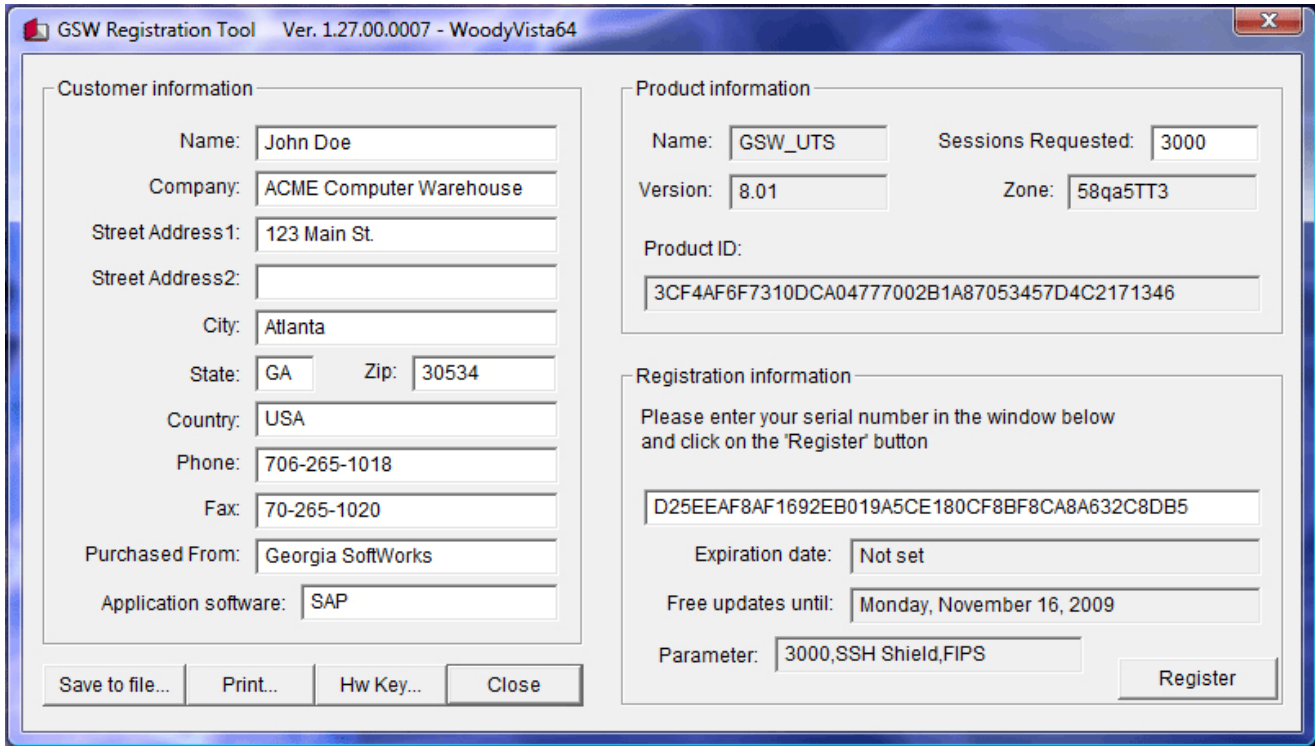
GSW Registration Tool Ver. 1.27.00.0007 - WoodyVista64

Customer information

Name: John Doe

Company: ACME Computer Warehouse

Street Address1: 123 Main St.

Street Address2:

City: Atlanta

State: GA Zip: 30534

Country: USA

Phone: 706-265-1018

Fax: 70-265-1020

Purchased From: Georgia SoftWorks

Application software: SAP

Save to file... Print... Hw Key... Close

Product information

Name: GSW_UTS Sessions Requested: 3000

Version: 8.01 Zone: 58qa5TT3

Product ID:

3CF4AF6F7310DCA04777002B1A87053457D4C2171346

Registration information

Please enter your serial number in the window below and click on the 'Register' button

D25EEAF8AF1692EB019A5CE180CF8BF8CA8A632C8DB5

Expiration date: Not set

Free updates until: Monday, November 16, 2009

Parameter: 3000,SSH Shield,FIPS

Register